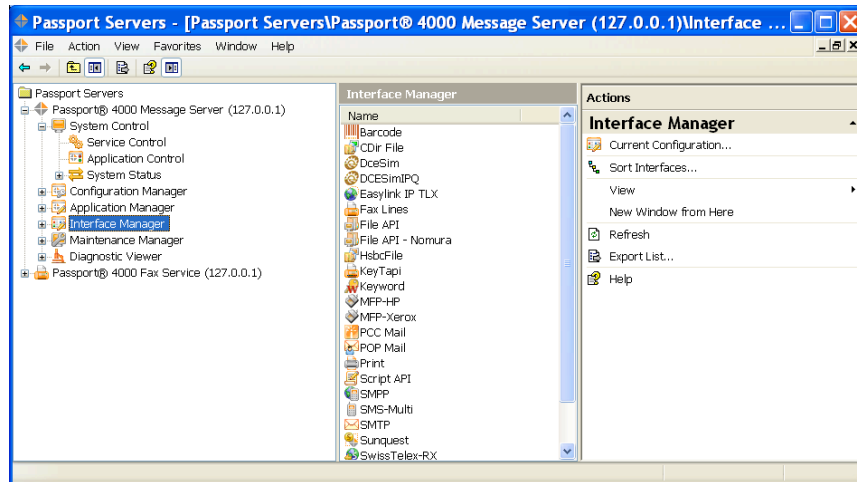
Passport Servers - [Passport Servers\Passport® 4000 Message Server (127.0.0.1)\Interface ...

File Action View Favorites Window Help

Passport Servers
Passport® 4000 Message Server (127.0.0.1)
System Control
Service Control
Application Control
System Status
Configuration Manager
Application Manager
Interface Manager
Maintenance Manager
Diagnostic Viewer
Passport® 4000 Fax Service (127.0.0.1)

Interface Manager

Name
Barcode
CDir File
DceSim
DCESimIPQ
Easylink IP TLX
Fax Lines
File API
File API - Nomura
HsbcFile
KeyTapi
Keyword
MFP-HP
MFP-Xerox
PCC Mail
POP Mail
Print
Script API
SMPP
SMS-Multi
SMTP
Sunquest
SwissTelex-RX

Actions

Interface Manager
Current Configuration...
Sort Interfaces...
View
New Window from Here
Refresh
Export List...
Help